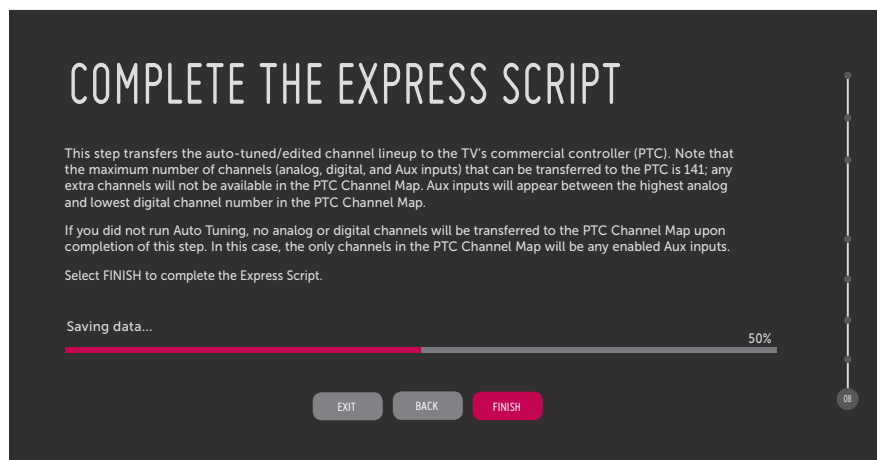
COMPLETE THE EXPRESS SCRIPT

This step transfers the auto-tuned/edited channel lineup to the TV's commercial controller (PTC). Note that the maximum number of channels (analog, digital, and Aux inputs) that can be transferred to the PTC is 141; any extra channels will not be available in the PTC Channel Map. Aux inputs will appear between the highest analog and lowest digital channel number in the PTC Channel Map.

If you did not run Auto Tuning, no analog or digital channels will be transferred to the PTC Channel Map upon completion of this step. In this case, the only channels in the PTC Channel Map will be any enabled Aux inputs.

Select FINISH to complete the Express Script.

Saving data...

50%

EXIT BACK FINISH

08